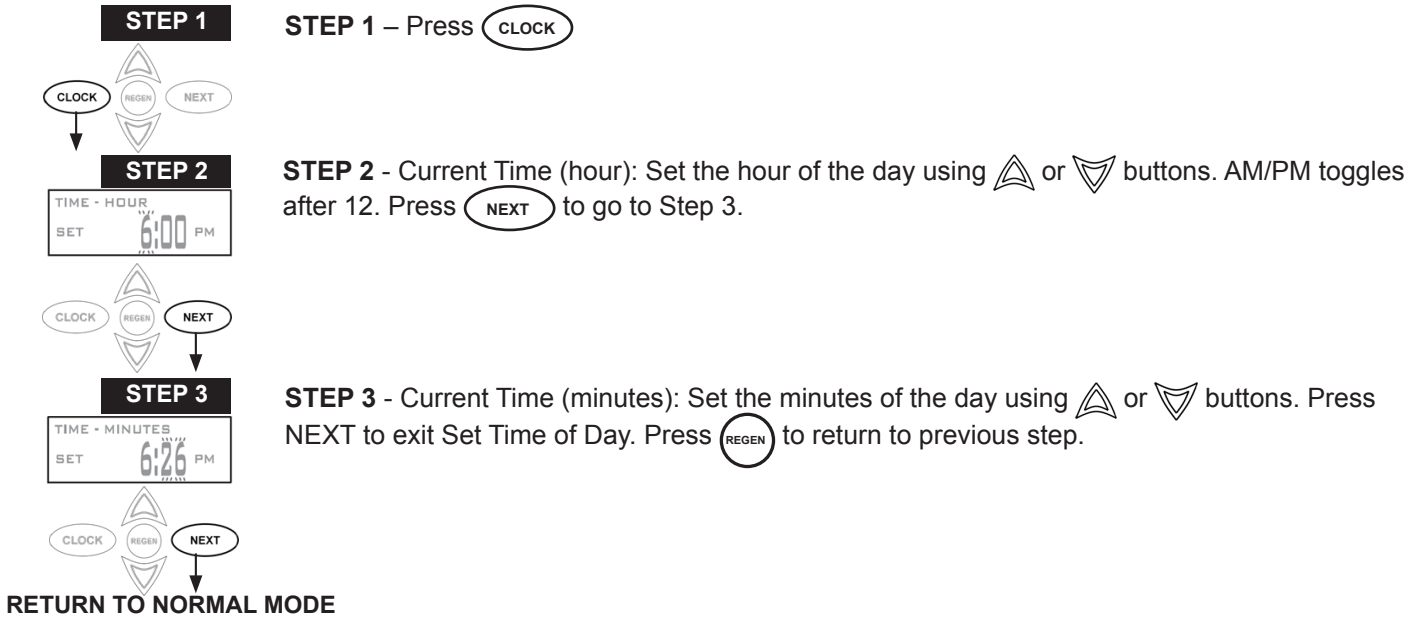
STEP 1

CLOCK REGEN NEXT

STEP 2

TIME - HOUR
SET 6:00 PM

CLOCK REGEN NEXT

STEP 3

TIME - MINUTES
SET 6:26 PM

CLOCK REGEN NEXT

RETURN TO NORMAL MODE

STEP 1 – Press CLOCK

STEP 2 - Current Time (hour): Set the hour of the day using or buttons. AM/PM toggles after 12. Press NEXT to go to Step 3.

STEP 3 - Current Time (minutes): Set the minutes of the day using or buttons. Press NEXT to exit Set Time of Day. Press REGEN to return to previous step.